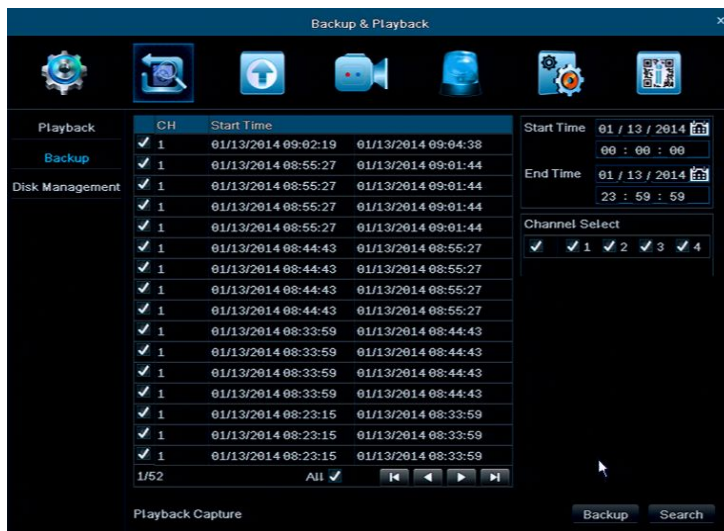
Backup & Playback

Playback
Backup
Disk Management

| CH | Start Time | |
|---|---|---|
| ✓ 1 | 01/13/2014 09:02:19 | 01/13/2014 09:04:38 |
| ✓ 1 | 01/13/2014 08:55:27 | 01/13/2014 09:01:44 |
| ✓ 1 | 01/13/2014 08:55:27 | 01/13/2014 09:01:44 |
| ✓ 1 | 01/13/2014 08:55:27 | 01/13/2014 09:01:44 |
| ✓ 1 | 01/13/2014 08:55:27 | 01/13/2014 09:01:44 |
| ✓ 1 | 01/13/2014 08:44:43 | 01/13/2014 08:55:27 |
| ✓ 1 | 01/13/2014 08:44:43 | 01/13/2014 08:55:27 |
| ✓ 1 | 01/13/2014 08:44:43 | 01/13/2014 08:55:27 |
| ✓ 1 | 01/13/2014 08:44:43 | 01/13/2014 08:55:27 |
| ✓ 1 | 01/13/2014 08:33:59 | 01/13/2014 08:44:43 |
| ✓ 1 | 01/13/2014 08:33:59 | 01/13/2014 08:44:43 |
| ✓ 1 | 01/13/2014 08:33:59 | 01/13/2014 08:44:43 |
| ✓ 1 | 01/13/2014 08:33:59 | 01/13/2014 08:44:43 |
| ✓ 1 | 01/13/2014 08:23:15 | 01/13/2014 08:33:59 |
| ✓ 1 | 01/13/2014 08:23:15 | 01/13/2014 08:33:59 |
| ✓ 1 | 01/13/2014 08:23:15 | 01/13/2014 08:33:59 |

1/52 All ✓

Start Time 01 / 13 / 2014
00 : 00 : 00
End Time 01 / 13 / 2014
23 : 59 : 59

Channel Select
✓ ✓1 ✓2 ✓3 ✓4

Playback Capture
Backup Search